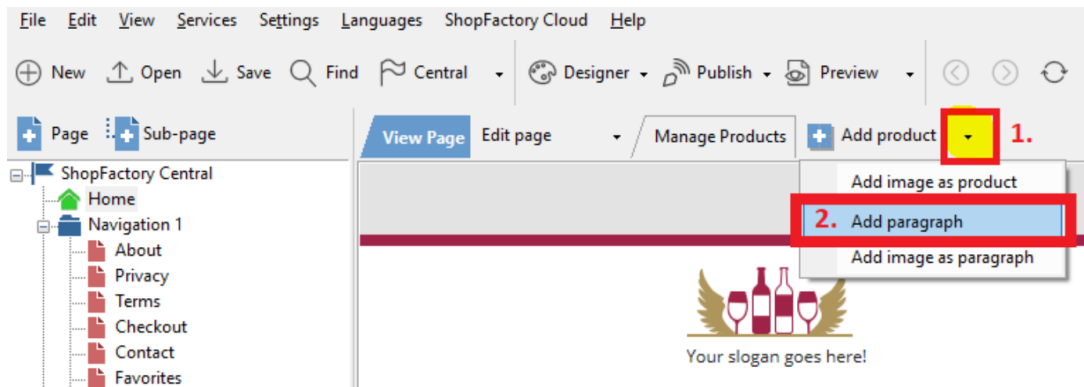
File Edit View Services Settings Languages ShopFactory Cloud Help

New Open Save Find Central Designer Publish Preview

Page Sub-page

View Page Edit page Manage Products Add product 1.

ShopFactory Central
Home
Navigation 1
About
Privacy
Terms
Checkout
Contact
Favorites

Add image as product
2. Add paragraph
Add image as paragraph

Your slogan goes here!